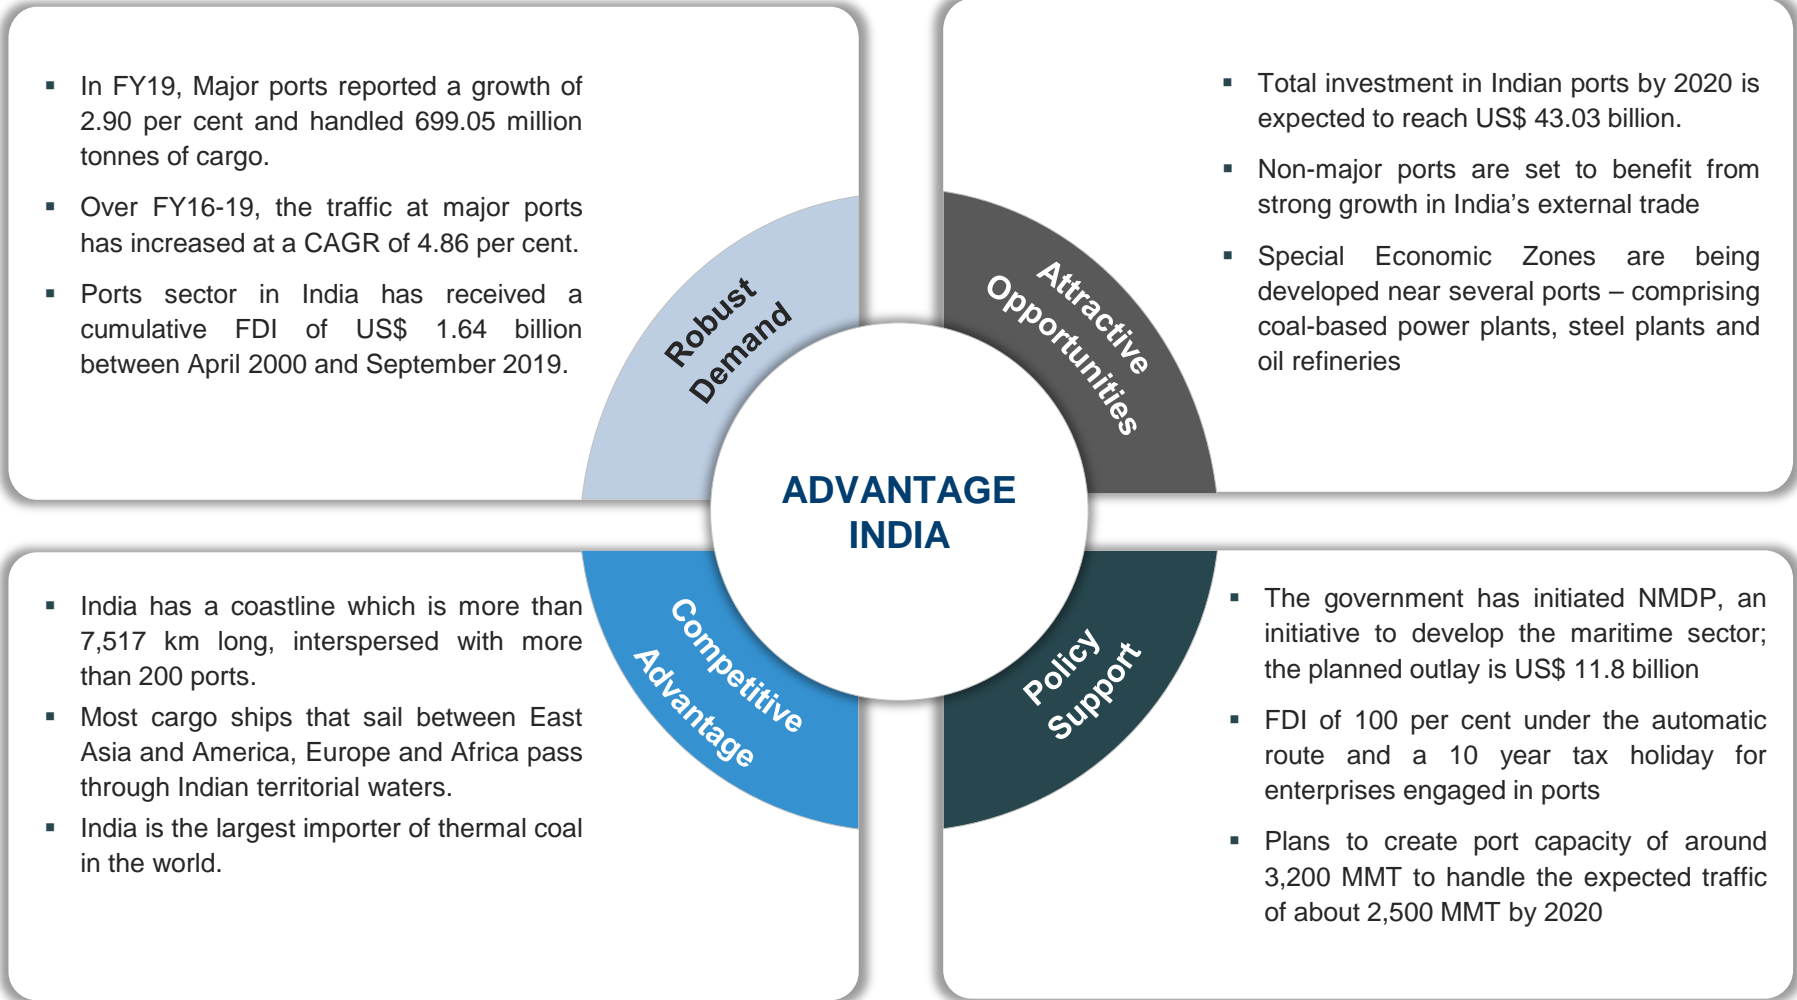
- In FY19, Major ports reported a growth of 2.90 per cent and handled 699.05 million tonnes of cargo.
- Over FY16-19, the traffic at major ports has increased at a CAGR of 4.86 per cent.
- Ports sector in India has received a cumulative FDI of US$ 1.64 billion between April 2000 and September 2019.

Robust Demand

Attractive Opportunities

- Total investment in Indian ports by 2020 is expected to reach US$ 43.03 billion.
- Non-major ports are set to benefit from strong growth in India's external trade
- Special Economic Zones are being developed near several ports – comprising coal-based power plants, steel plants and oil refineries

ADVANTAGE INDIA

- India has a coastline which is more than 7,517 km long, interspersed with more than 200 ports.
- Most cargo ships that sail between East Asia and America, Europe and Africa pass through Indian territorial waters.
- India is the largest importer of thermal coal in the world.

Competitive Advantage

Policy Support

- The government has initiated NMDP, an initiative to develop the maritime sector; the planned outlay is US$ 11.8 billion
- FDI of 100 per cent under the automatic route and a 10 year tax holiday for enterprises engaged in ports
- Plans to create port capacity of around 3,200 MMT to handle the expected traffic of about 2,500 MMT by 2020